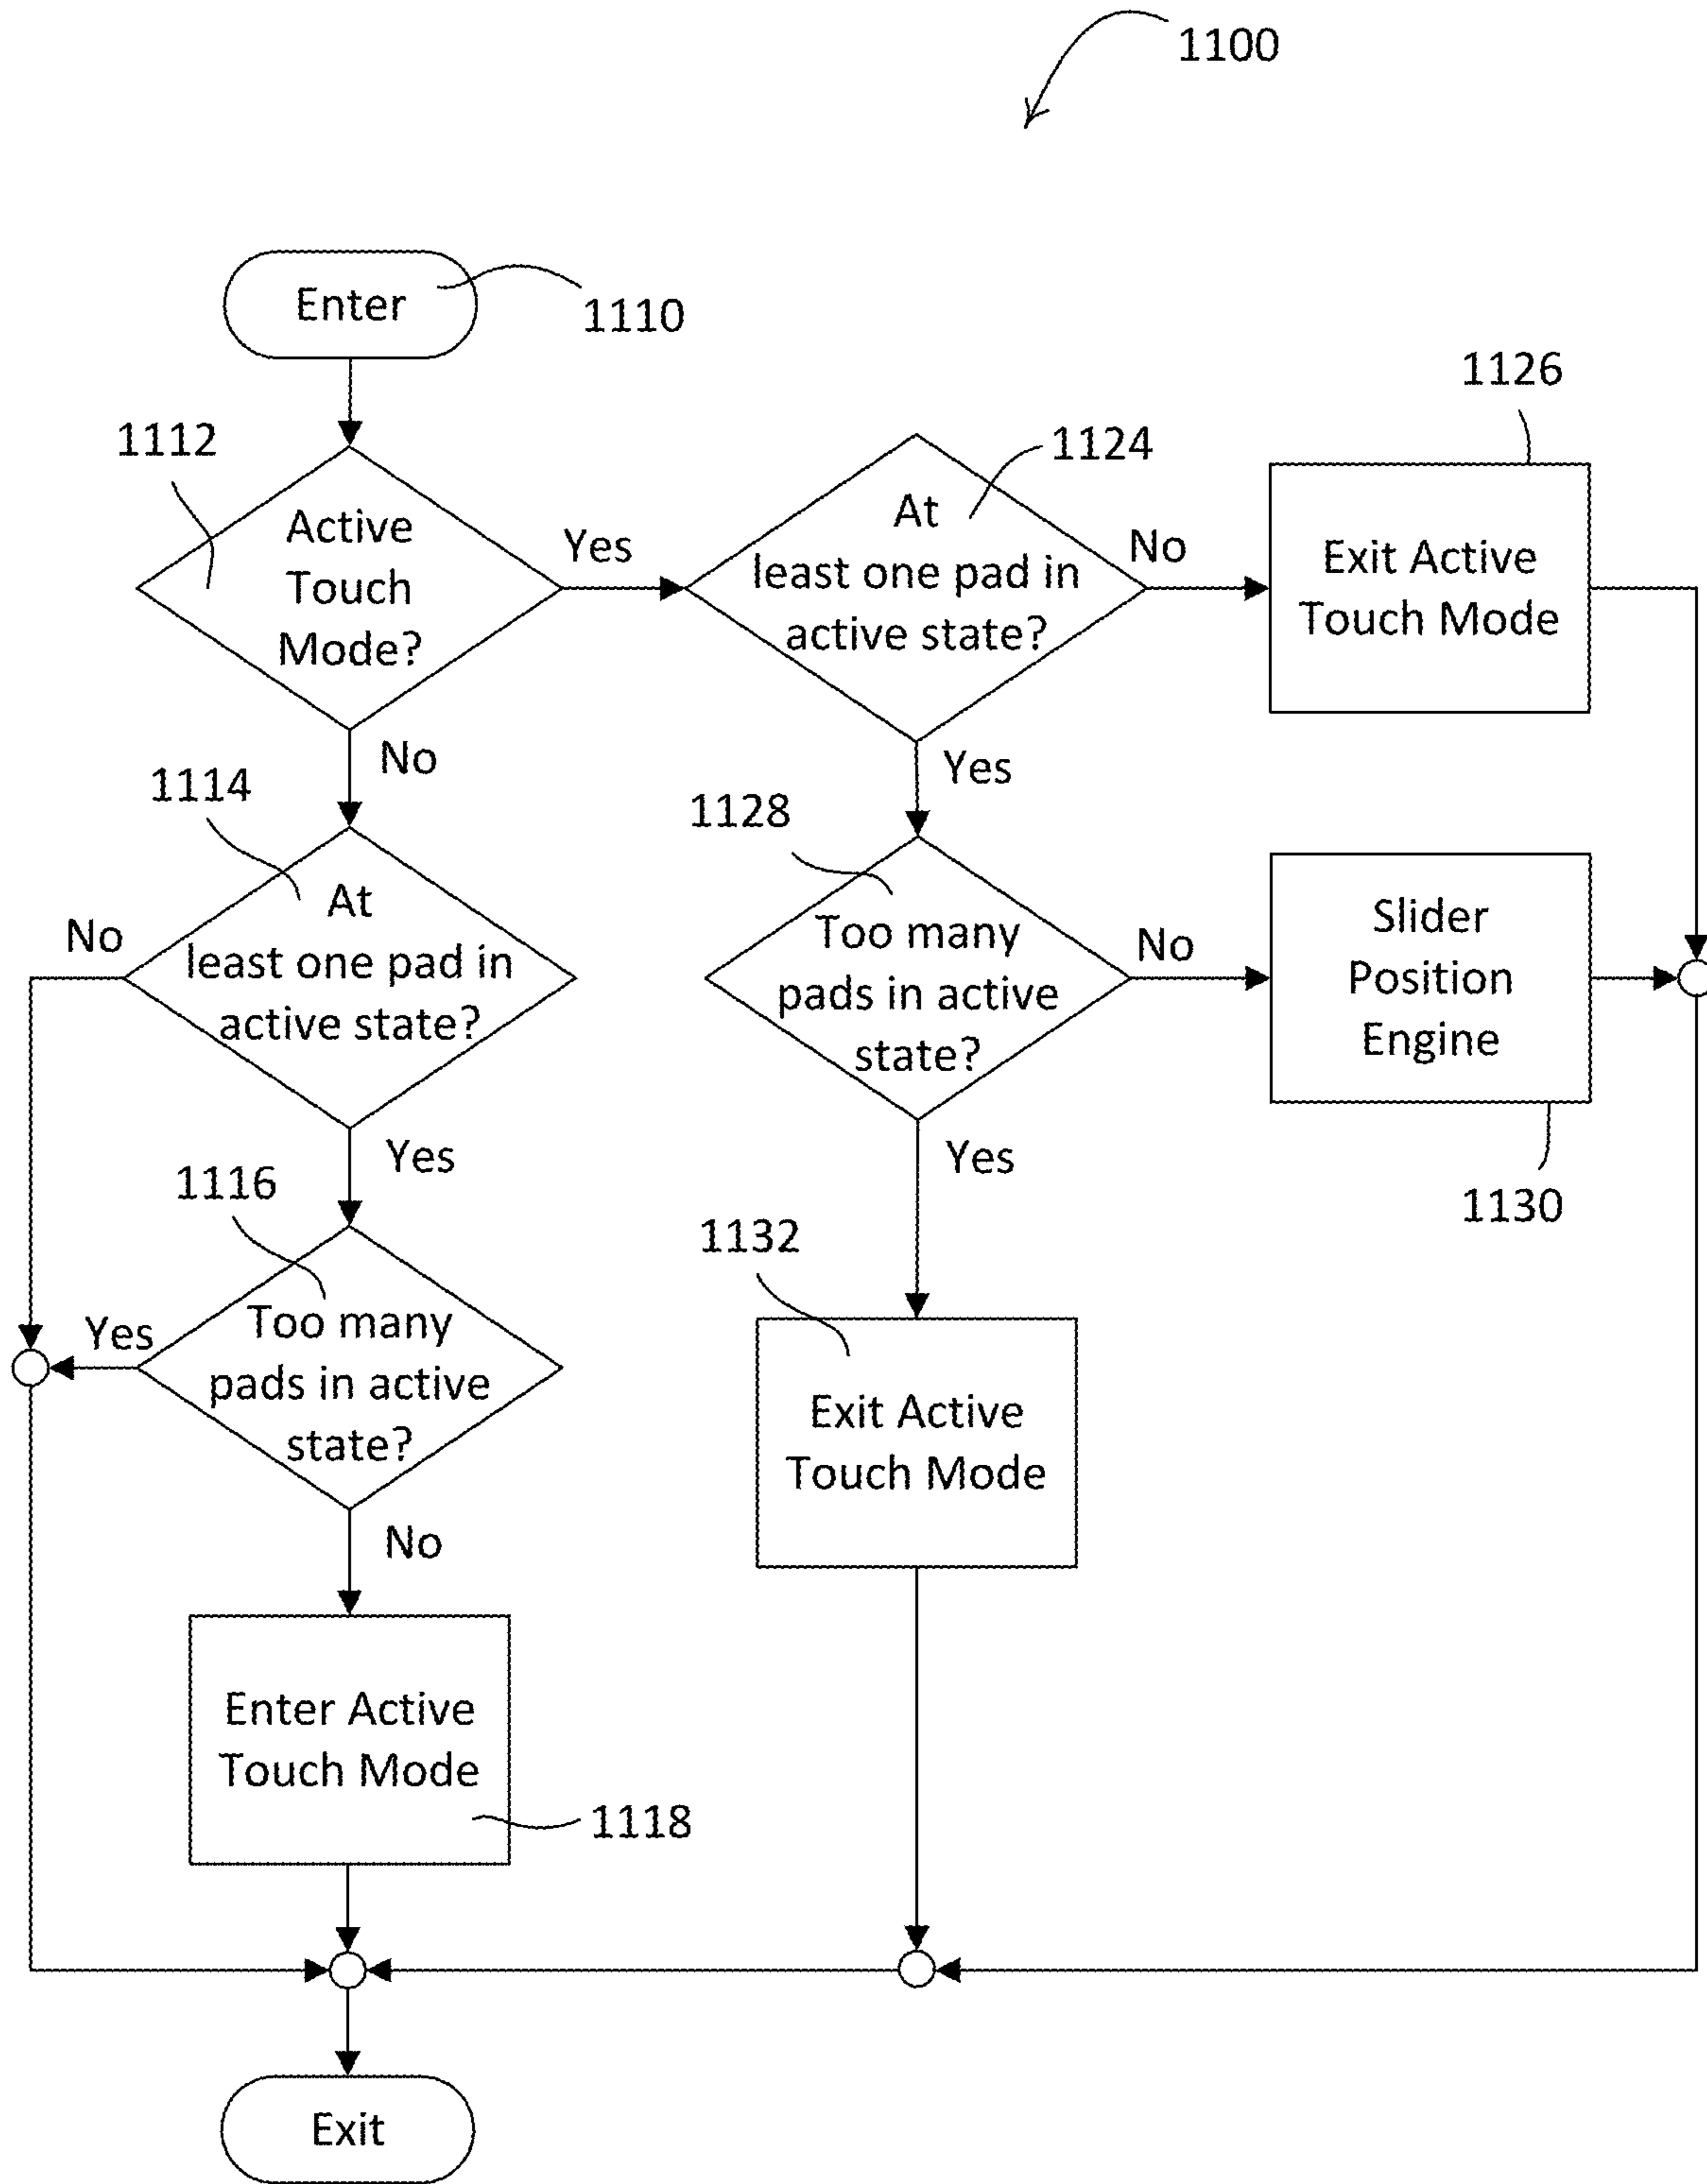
1100

Enter
1110

1112
Active Touch Mode?
Yes
1124
At least one pad in active state?
No
1126
Exit Active Touch Mode

No
1114
At least one pad in active state?
No
Yes
1128
Too many pads in active state?
No
Slider Position Engine
1130

Yes
1116
Too many pads in active state?
Yes
Yes
1132
Exit Active Touch Mode

No
Enter Active Touch Mode
1118

Exit